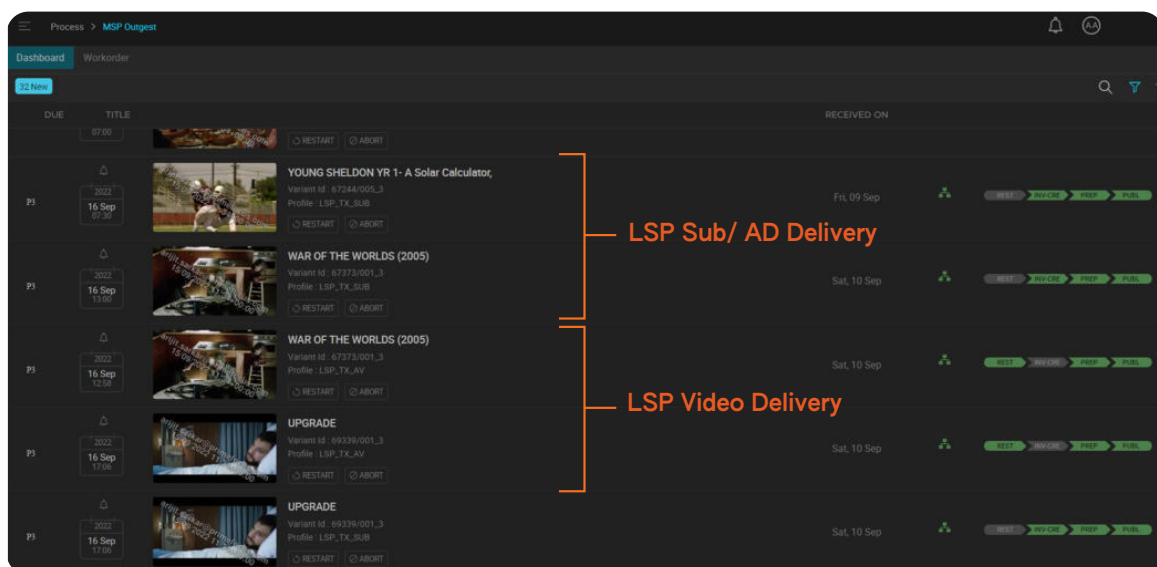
Process > MSP Outgest

AA

Dashboard Workorder

32 New

DUE TITLE RECEIVED ON

07:00

RESTART ABORT

P3

2022
16 Sep
07:30

YOUNG SHELDON YR 1- A Solar Calculator,
Variant Id : 67244/005_3
Profile : LSP_TX_SUB
RESTART ABORT

Fri, 09 Sep

REST INV-CRE PREP PUBL

LSP Sub/ AD Delivery

P3

2022
16 Sep
13:00

WAR OF THE WORLDS (2005)
Variant Id : 67373/001_3
Profile : LSP_TX_SUB
RESTART ABORT

Sat, 10 Sep

REST INV-CRE PREP PUBL

P3

2022
16 Sep
12:58

WAR OF THE WORLDS (2005)
Variant Id : 67373/001_3
Profile : LSP_TX_AV
RESTART ABORT

Sat, 10 Sep

REST INV-CRE PREP PUBL

LSP Video Delivery

P3

2022
16 Sep
17:06

UPGRADE
Variant Id : 69339/001_3
Profile : LSP_TX_AV
RESTART ABORT

Sat, 10 Sep

REST INV-CRE PREP PUBL

P3

2022
16 Sep
17:06

UPGRADE
Variant Id : 69339/001_3
Profile : LSP_TX_SUB
RESTART ABORT

Sat, 10 Sep

REST INV-CRE PREP PUBL